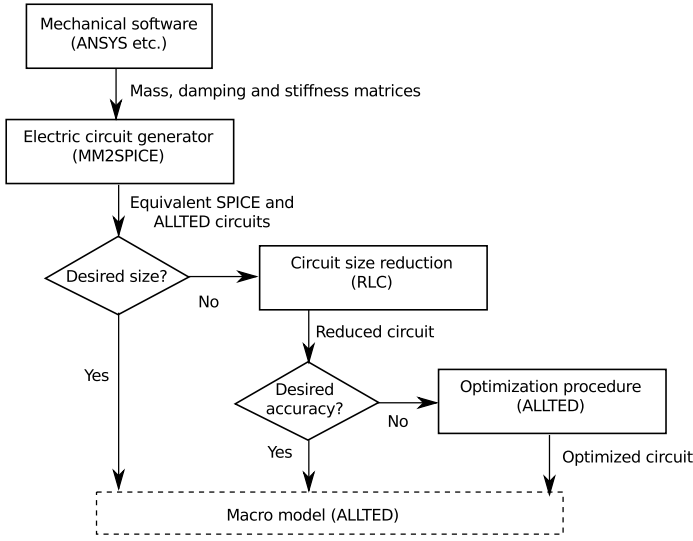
Mechanical software
(ANSYS etc.)

Mass, damping and stiffness matrices

Electric circuit generator
(MM2SPICE)

Equivalent SPICE and
ALLTED circuits

Desired size?

No

Circuit size reduction
(RLC)

Reduced circuit

Yes

Desired
accuracy?

No

Optimization procedure
(ALLTED)

Yes

Optimized circuit

Macro model (ALLTED)